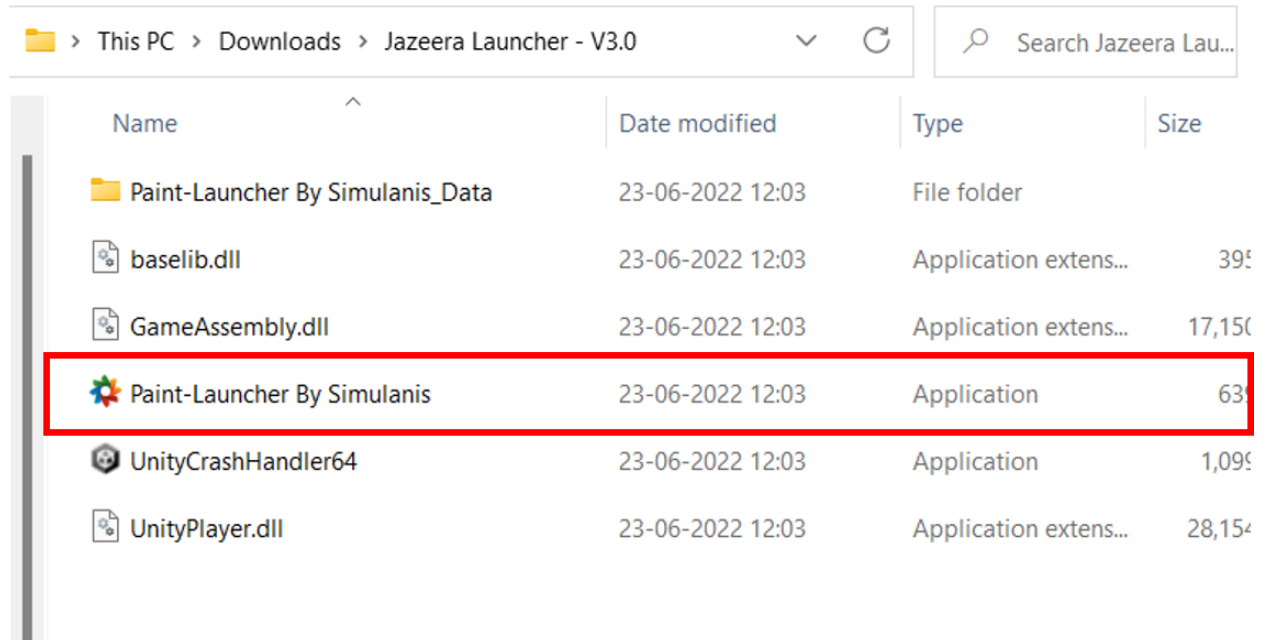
This PC > Downloads > Jazeera Launcher - V3.0

Search Jazeera Lau...

| Name | Date modified | Type | Size |
|---|---|---|---|
| Paint-Launcher By Simulanis_Data | 23-06-2022 12:03 | File folder | |
| baselib.dll | 23-06-2022 12:03 | Application extens... | 39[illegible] |
| GameAssembly.dll | 23-06-2022 12:03 | Application extens... | 17,15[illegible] |
| Paint-Launcher By Simulanis | 23-06-2022 12:03 | Application | 63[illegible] |
| UnityCrashHandler64 | 23-06-2022 12:03 | Application | 1,09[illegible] |
| UnityPlayer.dll | 23-06-2022 12:03 | Application extens... | 28,15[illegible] |